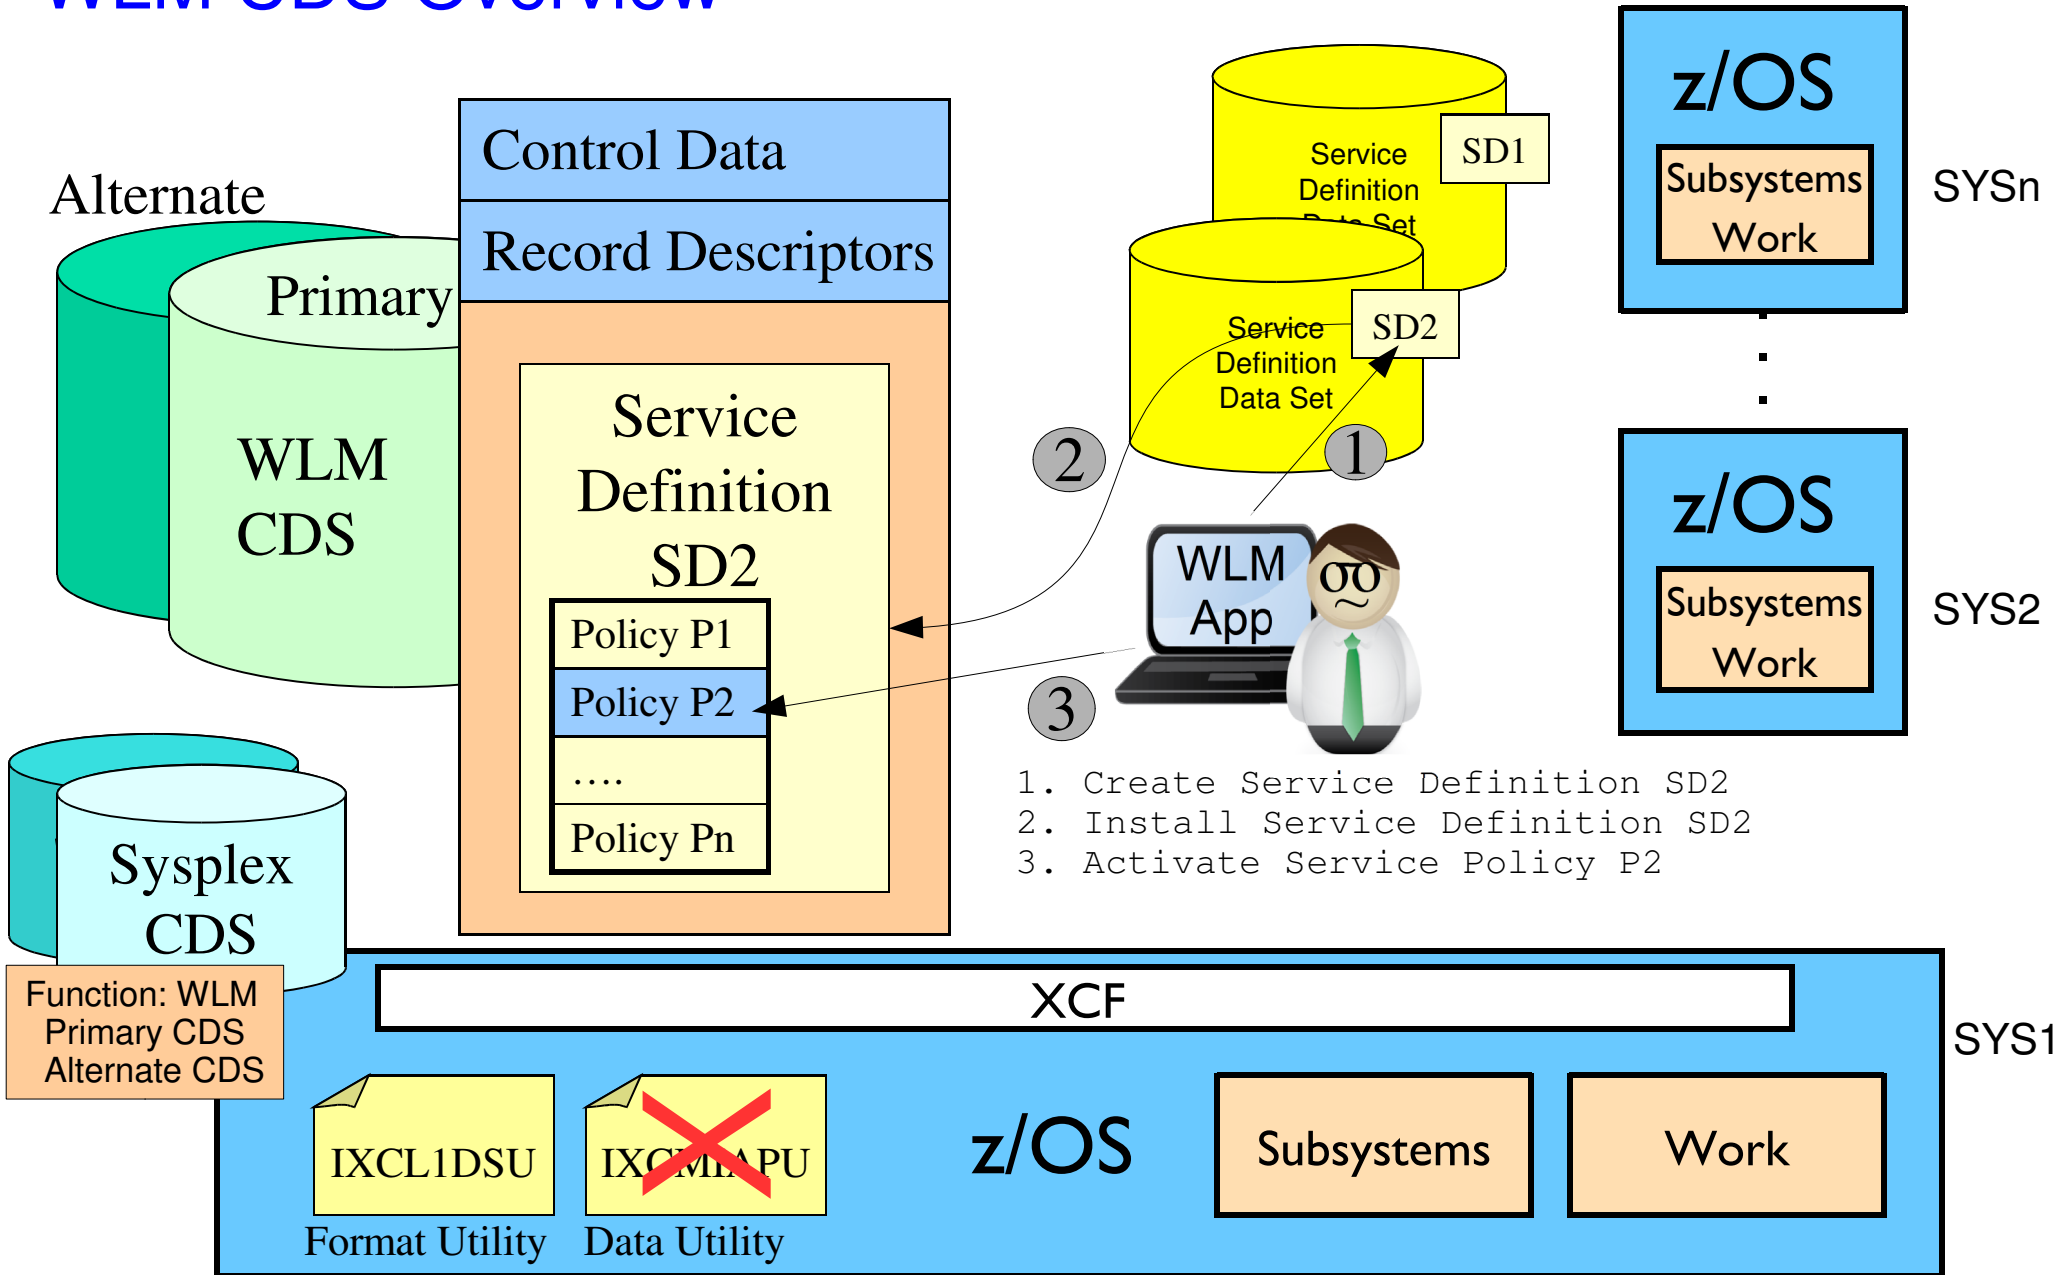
WLM CDS Overview

Alternate

Primary

WLM CDS

Control Data

Record Descriptors

Service Definition SD2

Policy P1

Policy P2

....

Policy Pn

Service Definition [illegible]

SD1

Service Definition Data Set

SD2

2

1

WLM App

3

z/OS

Subsystems Work

SYSn

.
.
.

z/OS

Subsystems Work

SYS2

1. Create Service Definition SD2
2. Install Service Definition SD2
3. Activate Service Policy P2

Sysplex CDS

Function: WLM
Primary CDS
Alternate CDS

XCF

SYS1

IXCL1DSU
Format Utility

IXCMIAPU
Data Utility

z/OS

Subsystems

Work